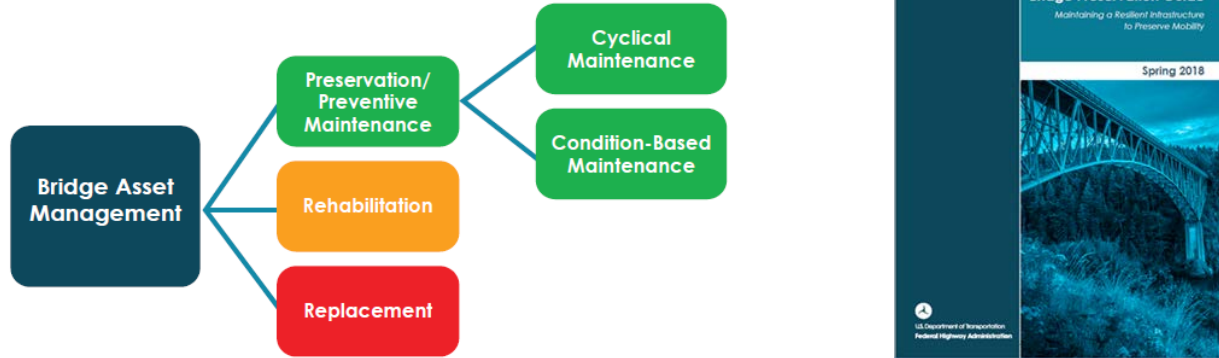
Bridge Asset Management

Preservation/ Preventive Maintenance

Rehabilitation

Replacement

Cyclical Maintenance

Condition-Based Maintenance

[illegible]

Maintaining a Resilient Infrastructure to Preserve Mobility

Spring 2018

U.S. Department of Transportation
Federal Highway Administration